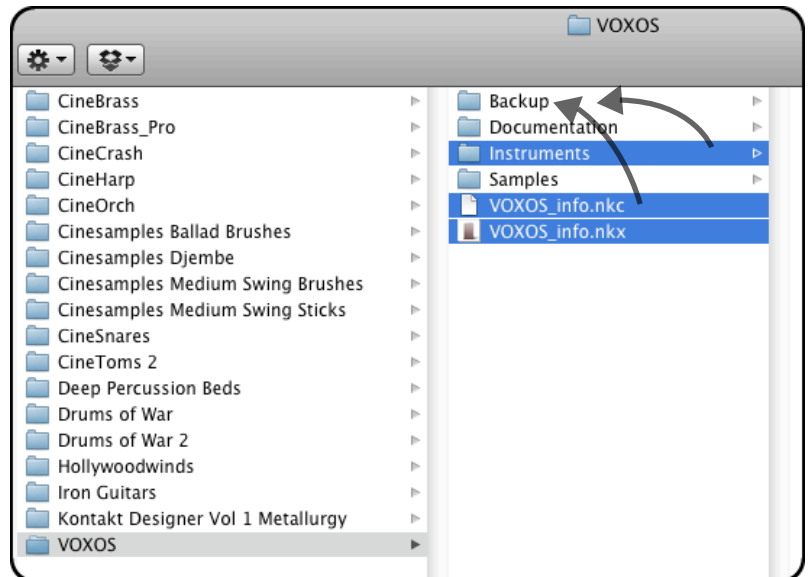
VOXOS

CineBrass
CineBrass_Pro
CineCrash
CineHarp
CineOrch
Cinesamples Ballad Brushes
Cinesamples Djembe
Cinesamples Medium Swing Brushes
Cinesamples Medium Swing Sticks
CineSnares
CineToms 2
Deep Percussion Beds
Drums of War
Drums of War 2
Hollywoodwinds
Iron Guitars
Kontakt Designer Vol 1 Metallurgy
VOXOS

Backup
Documentation
Instruments
Samples
VOXOS_info.nkc
VOXOS_info.nkx